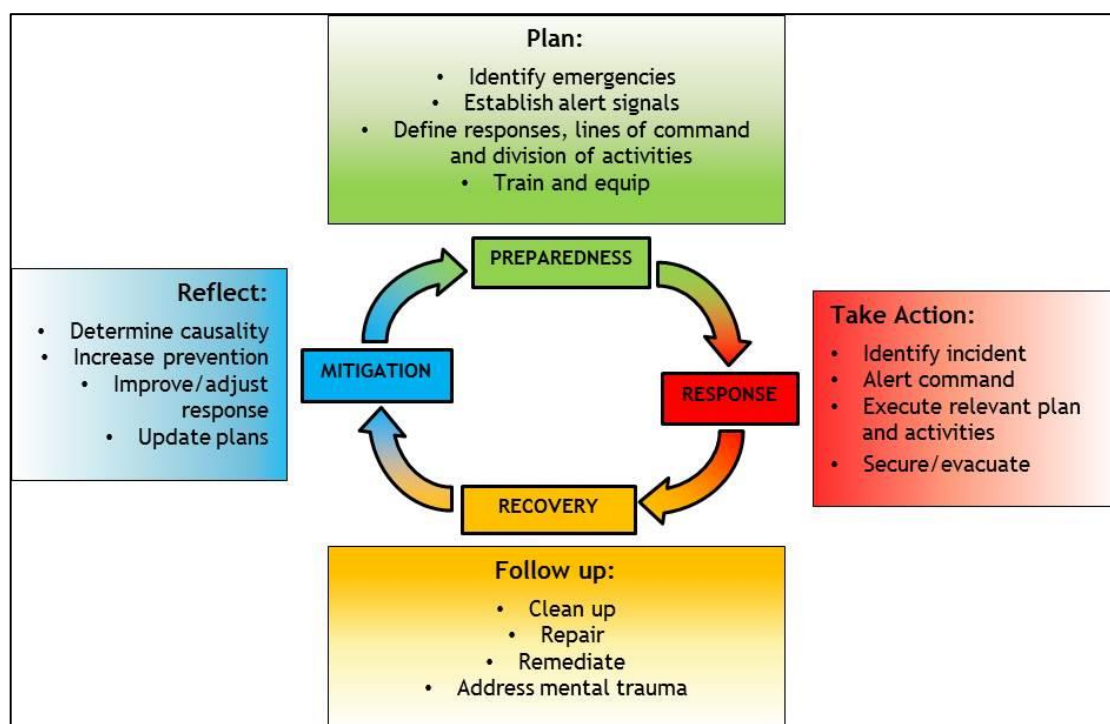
Plan:

- Identify emergencies
- Establish alert signals
- Define responses, lines of command and division of activities
- Train and equip

PREPAREDNESS

Reflect:

- Determine causality
- Increase prevention
- Improve/adjust response
- Update plans

MITIGATION

Take Action:

- Identify incident
- Alert command
- Execute relevant plan and activities
- Secure/evacuate

RESPONSE

RECOVERY

Follow up:

- Clean up
- Repair
- Remediate
- Address mental trauma